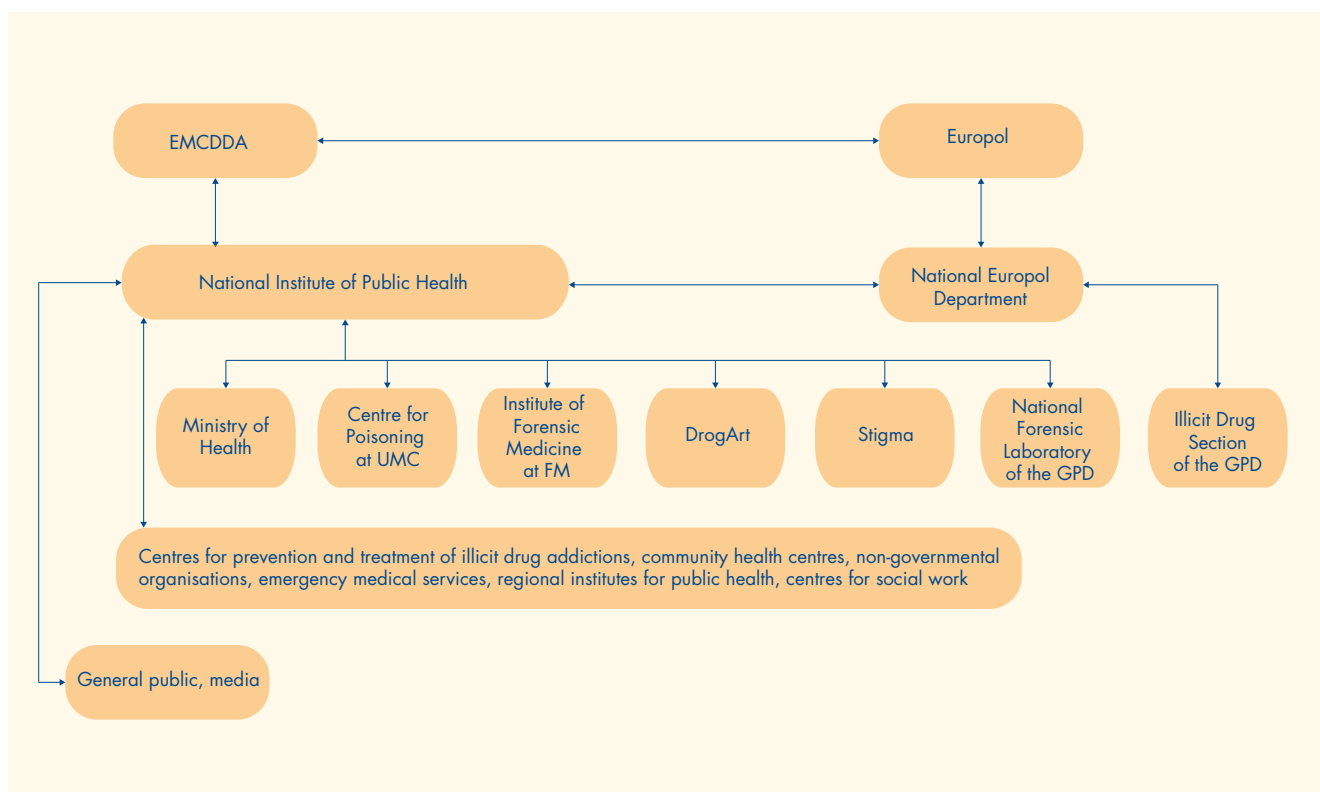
EMCDDA

Europol

National Institute of Public Health

National Europol Department

Ministry of Health

Centre for Poisoning at UMC

Institute of Forensic Medicine at FM

DrogArt

Stigma

National Forensic Laboratory of the GPD

Illicit Drug Section of the GPD

Centres for prevention and treatment of illicit drug addictions, community health centres, non-governmental organisations, emergency medical services, regional institutes for public health, centres for social work

General public, media